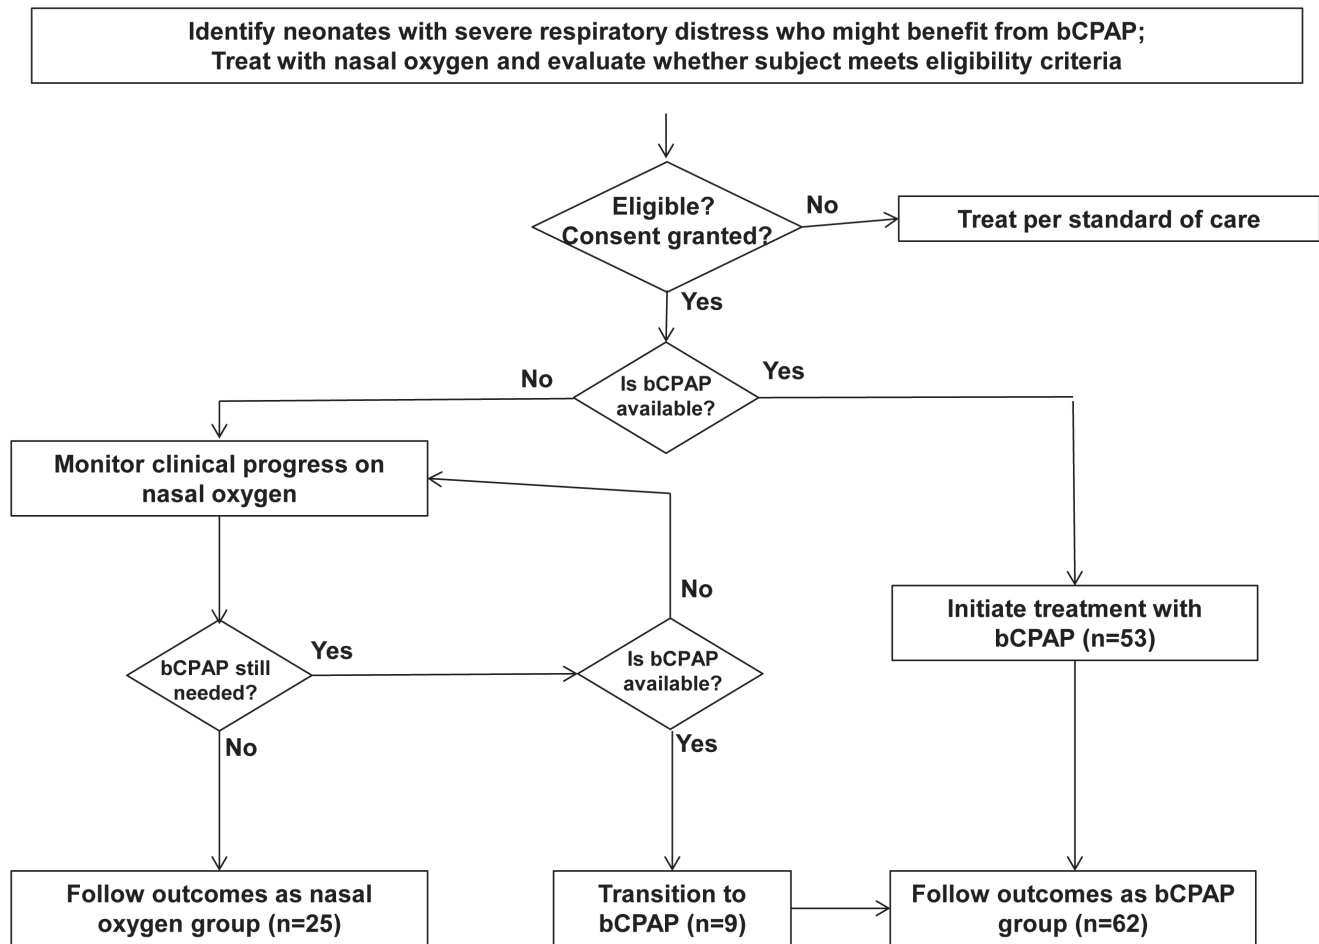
Identify neonates with severe respiratory distress who might benefit from bCPAP;
Treat with nasal oxygen and evaluate whether subject meets eligibility criteria

Eligible?
Consent granted?

No

Treat per standard of care

Yes

No

Is bCPAP available?

Yes

Monitor clinical progress on nasal oxygen

No

Initiate treatment with bCPAP (n=53)

bCPAP still needed?

Yes

Is bCPAP available?

No

Yes

Follow outcomes as nasal oxygen group (n=25)

Transition to bCPAP (n=9)

Follow outcomes as bCPAP group (n=62)